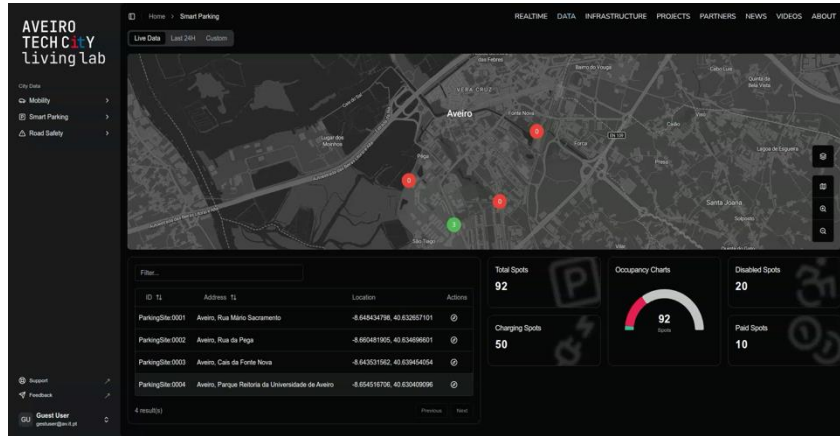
AVEIRO TECH CITY living lab

Home > Smart Parking

REALTIME DATA INFRASTRUCTURE PROJECTS PARTNERS NEWS VIDEOS ABOUT

Live Data Last 24H Custom

City Data
Mobility
Smart Parking
Road Safety

Aveiro
Vera Cruz
Esgueira
Lugar dos Moinhos
Forca
Santa Joana
São Tiago
Quinta de Bela Vista
Lagoa de Esgueira

0
0
0
3

Filter...

| ID | Address | Location | Actions |
|---|---|---|---|
| ParkingSite:0001 | Aveiro, Rua Mário Sacramento | -8.648434798, 40.632657101 | |
| ParkingSite:0002 | Aveiro, Rua da Pega | -8.660481905, 40.634696601 | |
| ParkingSite:0003 | Aveiro, Cais da Fonte Nova | -8.643531562, 40.639454054 | |
| ParkingSite:0004 | Aveiro, Parque Reitoria da Universidade de Aveiro | -8.654516706, 40.630409096 | |

4 result(s)
Previous Next

Total Spots
92

Occupancy Charts
92
Spots

Disabled Spots
20

Charging Spots
50

Paid Spots
10

Support
Feedback
GU Guest User
guestuser@av.it.pt